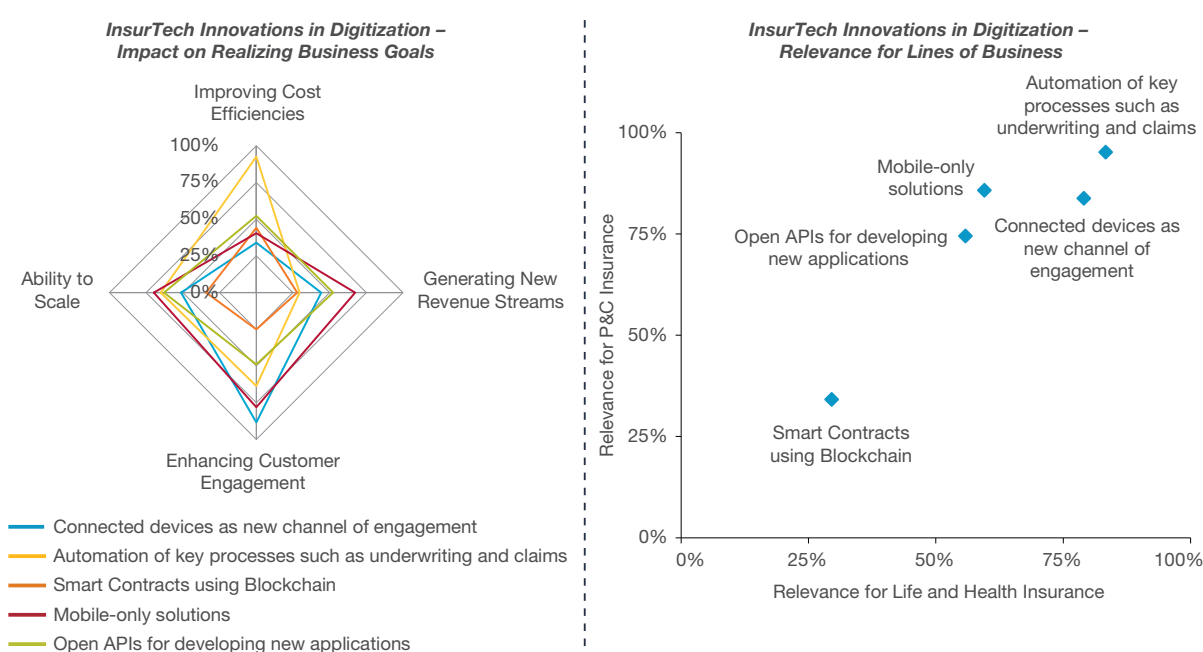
InsurTech Innovations in Digitization – Impact on Realizing Business Goals

Improving Cost Efficiencies

100%
75%
50%
25%
0%

Ability to Scale

Generating New Revenue Streams

Enhancing Customer Engagement

Connected devices as new channel of engagement
Automation of key processes such as underwriting and claims
Smart Contracts using Blockchain
Mobile-only solutions
Open APIs for developing new applications

InsurTech Innovations in Digitization – Relevance for Lines of Business

Relevance for P&C Insurance

100%
75%
50%
25%
0%

Automation of key processes such as underwriting and claims

Mobile-only solutions

Connected devices as new channel of engagement

Open APIs for developing new applications

Smart Contracts using Blockchain

0%
25%
50%
75%
100%

Relevance for Life and Health Insurance